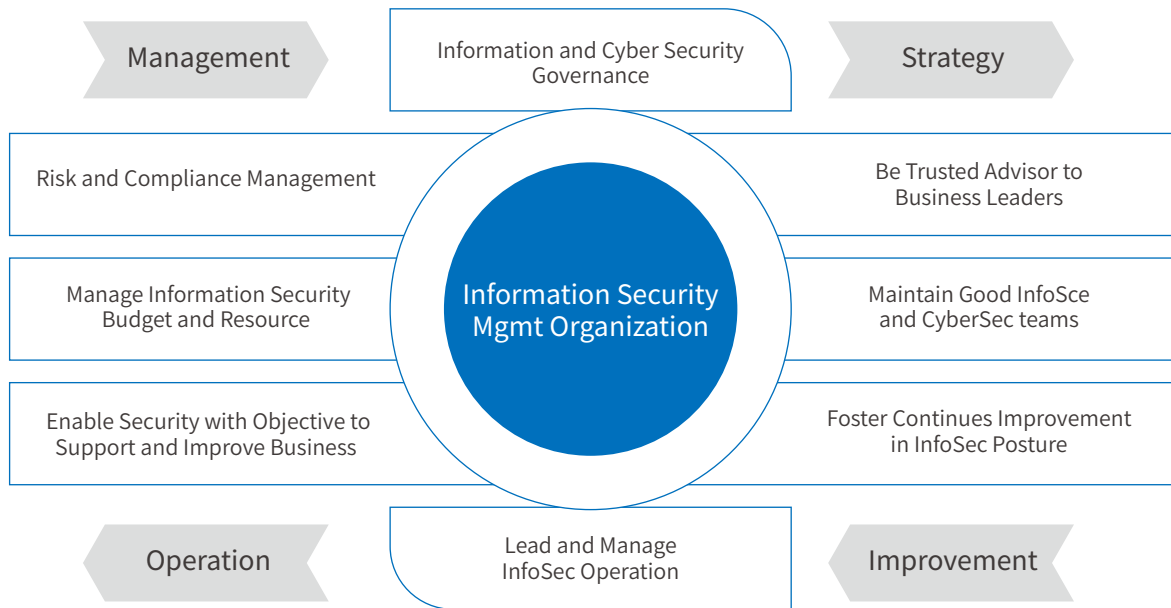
Management

Information and Cyber Security Governance

Strategy

Risk and Compliance Management

Be Trusted Advisor to Business Leaders

Manage Information Security Budget and Resource

Information Security Mgmt Organization

Maintain Good InfoSce and CyberSec teams

Enable Security with Objective to Support and Improve Business

Foster Continues Improvement in InfoSec Posture

Operation

Lead and Manage InfoSec Operation

Improvement